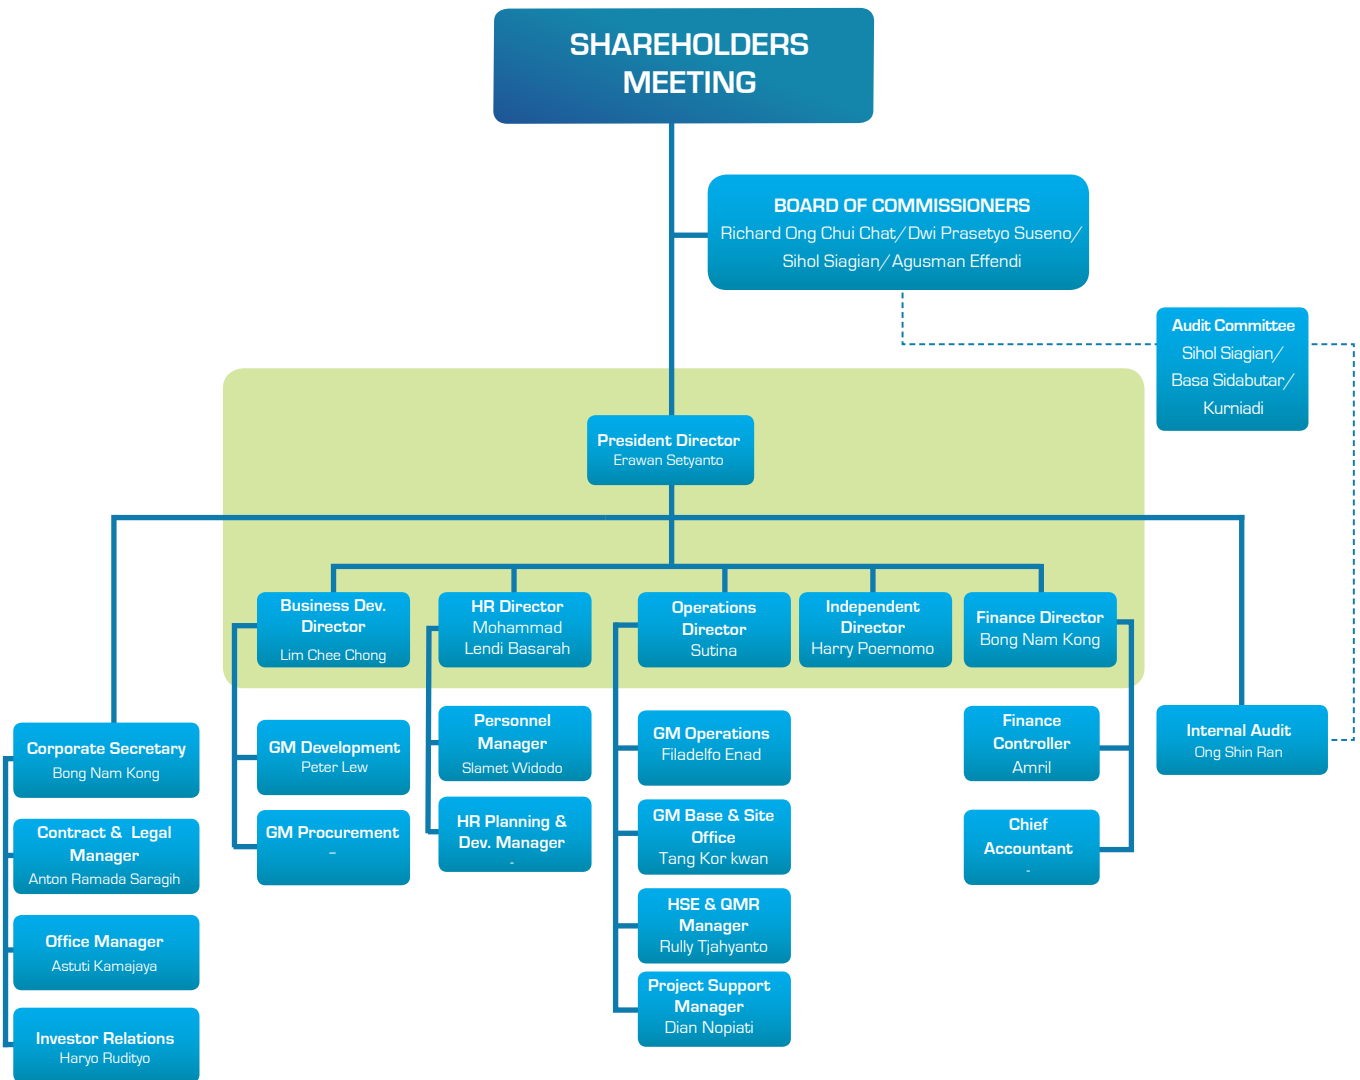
SHAREHOLDERS MEETING

BOARD OF COMMISSIONERS
Richard Ong Chui Chat/ Dwi Prasetyo Suseno/ Sihol Siagian/ Agusman Effendi

Audit Committee
Sihol Siagian/ Basa Sidabutar/ Kurniadi

President Director
Erawan Setyanto

Business Dev. Director
Lim Chee Chong

HR Director
Mohammad Lendi Basarah

Operations Director
Sutina

Independent Director
Harry Poernomo

Finance Director
Bong Nam Kong

Corporate Secretary
Bong Nam Kong

Contract & Legal Manager
Anton Ramada Saragih

Office Manager
Astuti Kamajaya

Investor Relations
Haryo Rudityo

GM Development
Peter Lew

GM Procurement
-

Personnel Manager
Slamet Widodo

HR Planning & Dev. Manager
-

GM Operations
Filadelfo Enad

GM Base & Site Office
Tang Kor kwan

HSE & QMR Manager
Rully Tjahyanto

Project Support Manager
Dian Nopiati

Finance Controller
Amril

Chief Accountant
-

Internal Audit
Ong Shin Ran